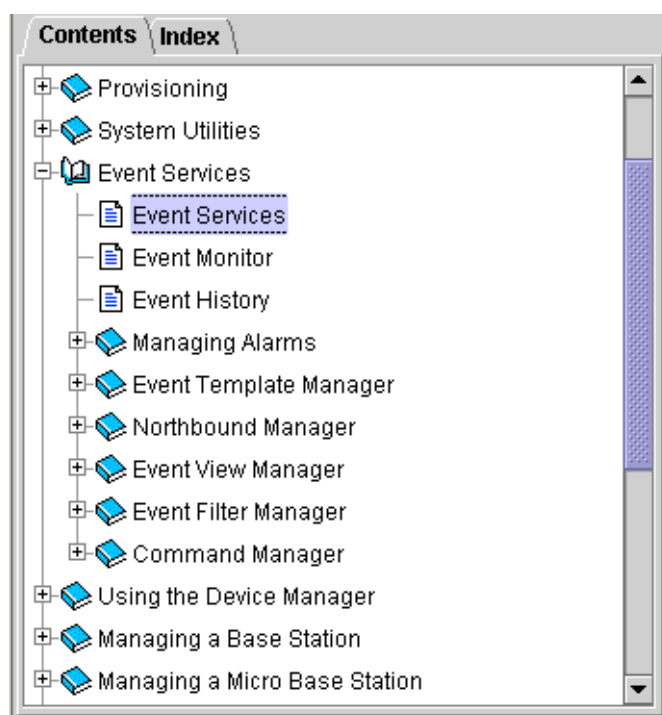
Contents | Index

Provisioning
System Utilities
Event Services
Event Services
Event Monitor
Event History
Managing Alarms
Event Template Manager
Northbound Manager
Event View Manager
Event Filter Manager
Command Manager
Using the Device Manager
Managing a Base Station
Managing a Micro Base Station